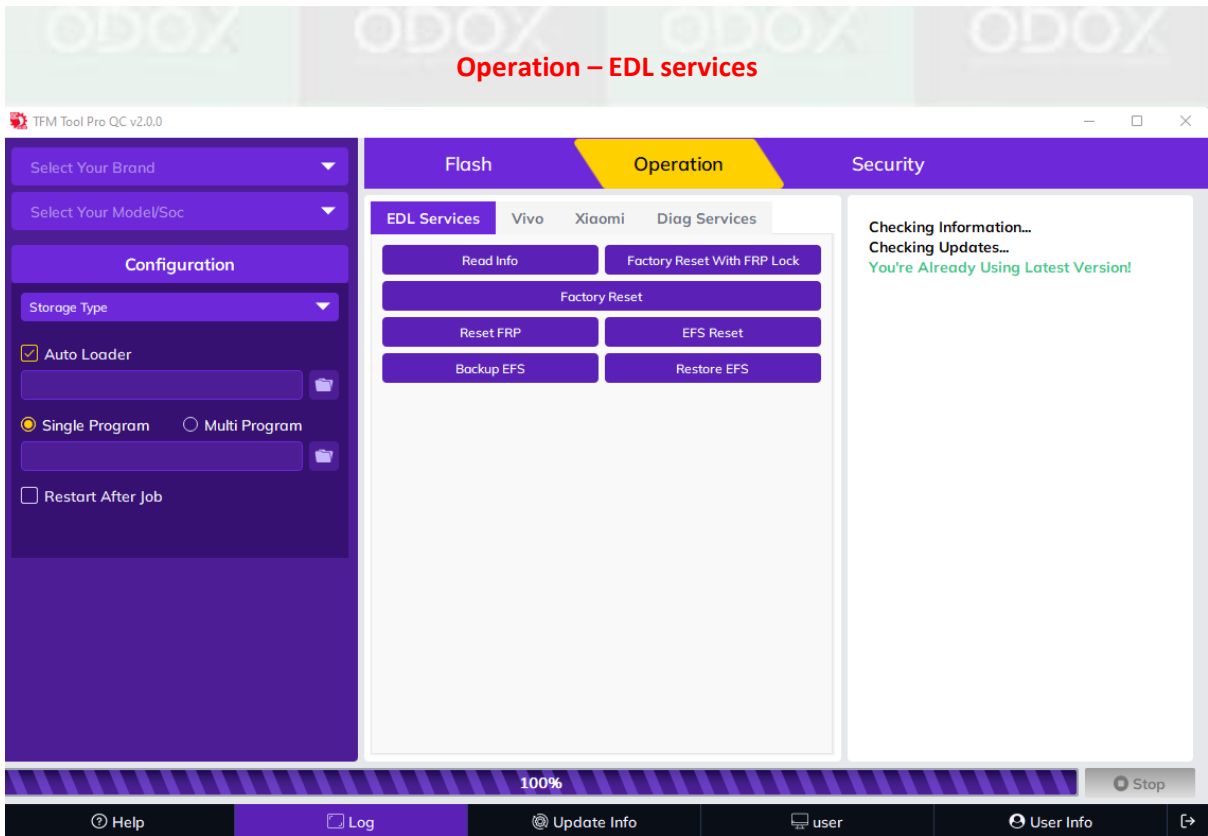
Operation – EDL services

TFM Tool Pro QC v2.0.0

Select Your Brand

Select Your Model/Soc

Configuration

Storage Type

Auto Loader

Single Program Multi Program

Restart After Job

Flash Operation Security

EDL Services Vivo Xiaomi Diag Services

Read Info
Factory Reset With FRP Lock
Factory Reset
Reset FRP
EFS Reset
Backup EFS
Restore EFS

Checking Information...
Checking Updates...
You're Already Using Latest Version!

100%

Stop

Help Log Update Info user User Info